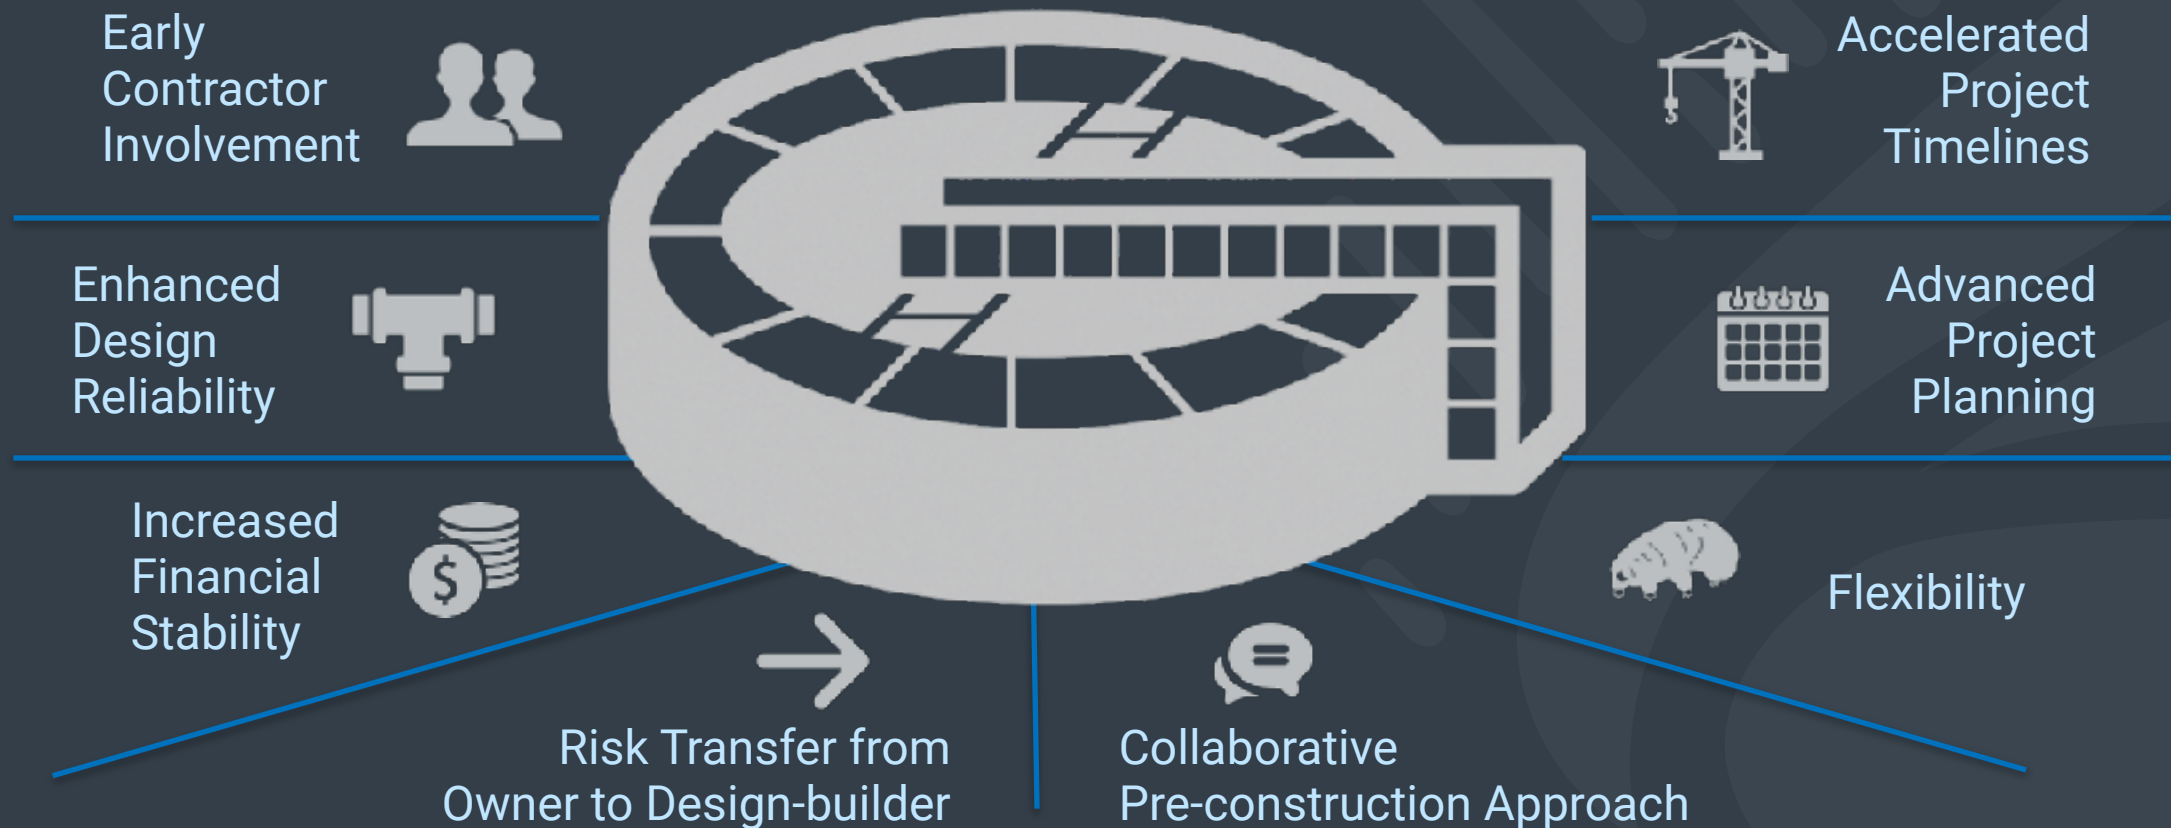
Early Contractor Involvement

Accelerated Project Timelines

Enhanced Design Reliability

Advanced Project Planning

Increased Financial Stability

Flexibility

Risk Transfer from Owner to Design-builder

Collaborative Pre-construction Approach